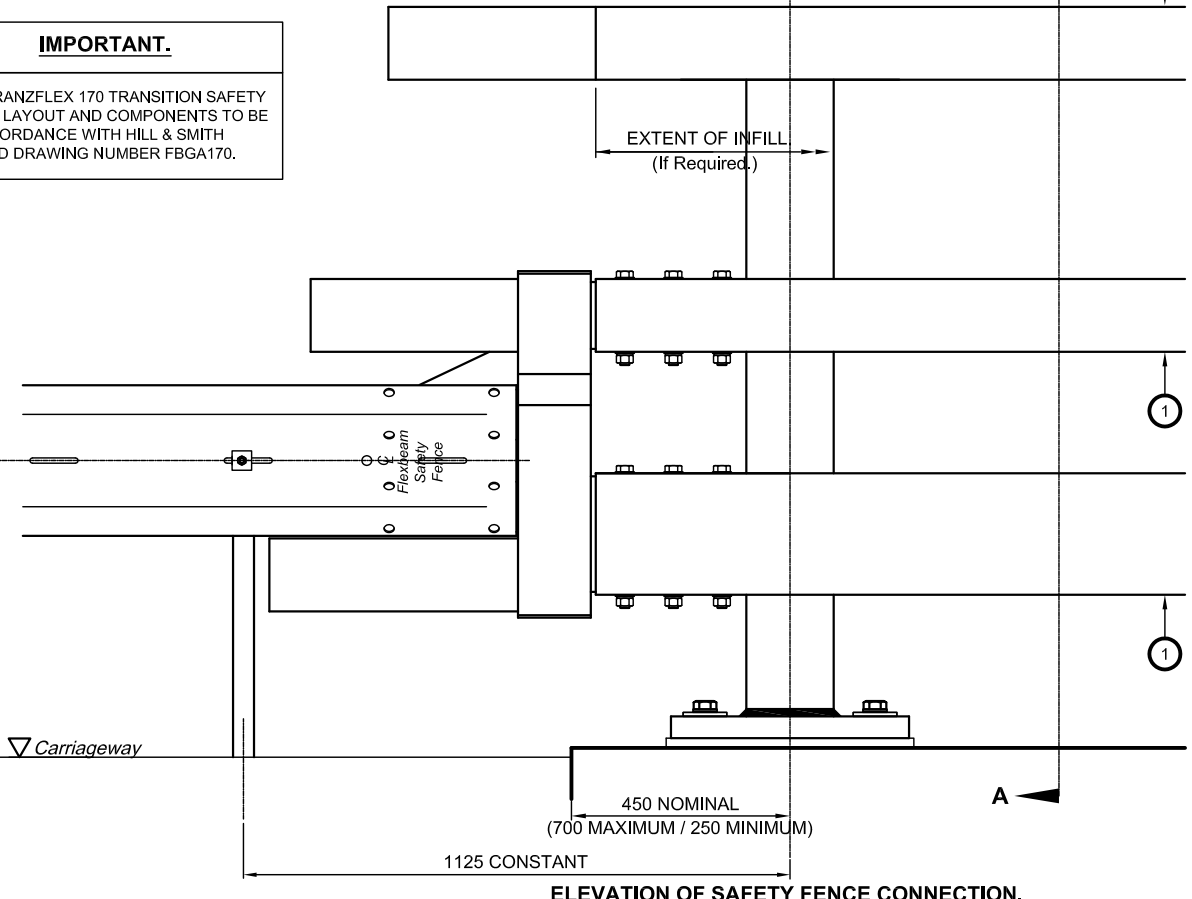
IMPORTANT.

RANZFLEX 170 TRANSITION SAFETY LAYOUT AND COMPONENTS TO BE ORDANCE WITH HILL & SMITH D DRAWING NUMBER FBGA170.

EXTENT OF INFILL
(If Required.)

℄ Flexbeam Safety Fence

1

1

Carriageway

A

450 NOMINAL
(700 MAXIMUM / 250 MINIMUM)

1125 CONSTANT

ELEVATION OF SAFETY FENCE CONNECTION.